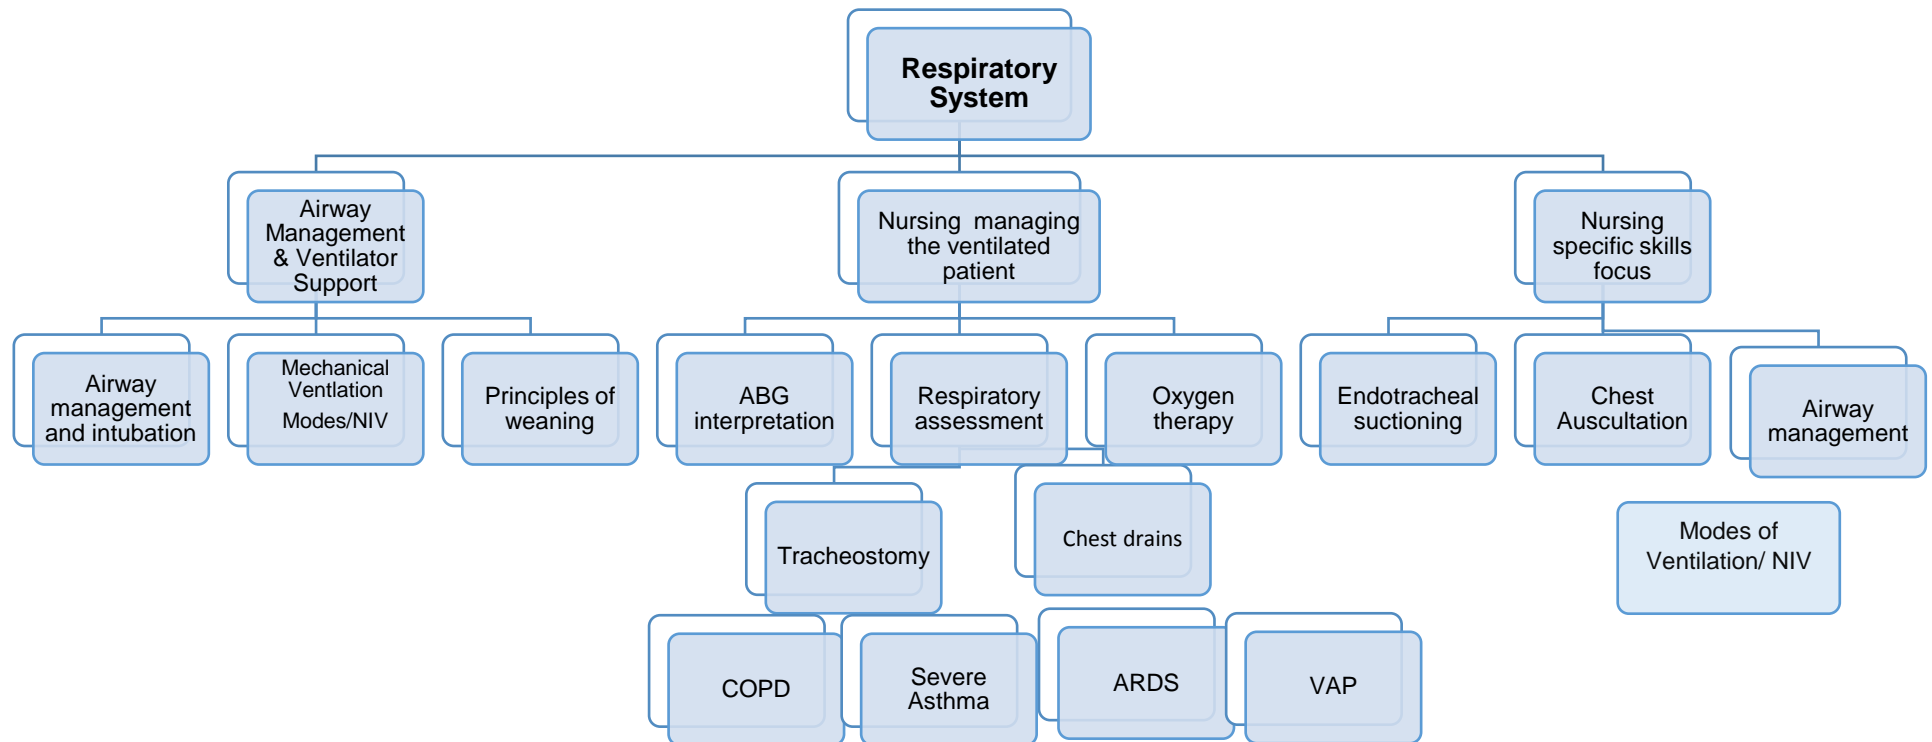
Respiratory System

Airway Management & Ventilator Support

Nursing managing the ventilated patient

Nursing specific skills focus

Airway management and intubation

Mechanical Ventlation Modes/NIV

Principles of weaning

ABG interpretation

Respiratory assessment

Oxygen therapy

Endotracheal suctioning

Chest Auscultation

Airway management

Tracheostomy

Chest drains

Modes of Ventilation/ NIV

COPD

Severe Asthma

ARDS

VAP